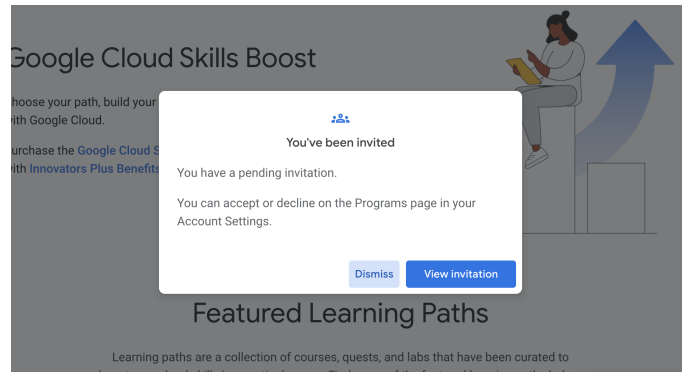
Google Cloud Skills Boost

hoose your path, build your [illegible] vith Google Cloud.

urchase the Google Cloud S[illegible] vith Innovators Plus Benefits

You've been invited

You have a pending invitation.

You can accept or decline on the Programs page in your Account Settings.

Dismiss

View invitation

Featured Learning Paths

Learning paths are a collection of courses, quests, and labs that have been curated to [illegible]